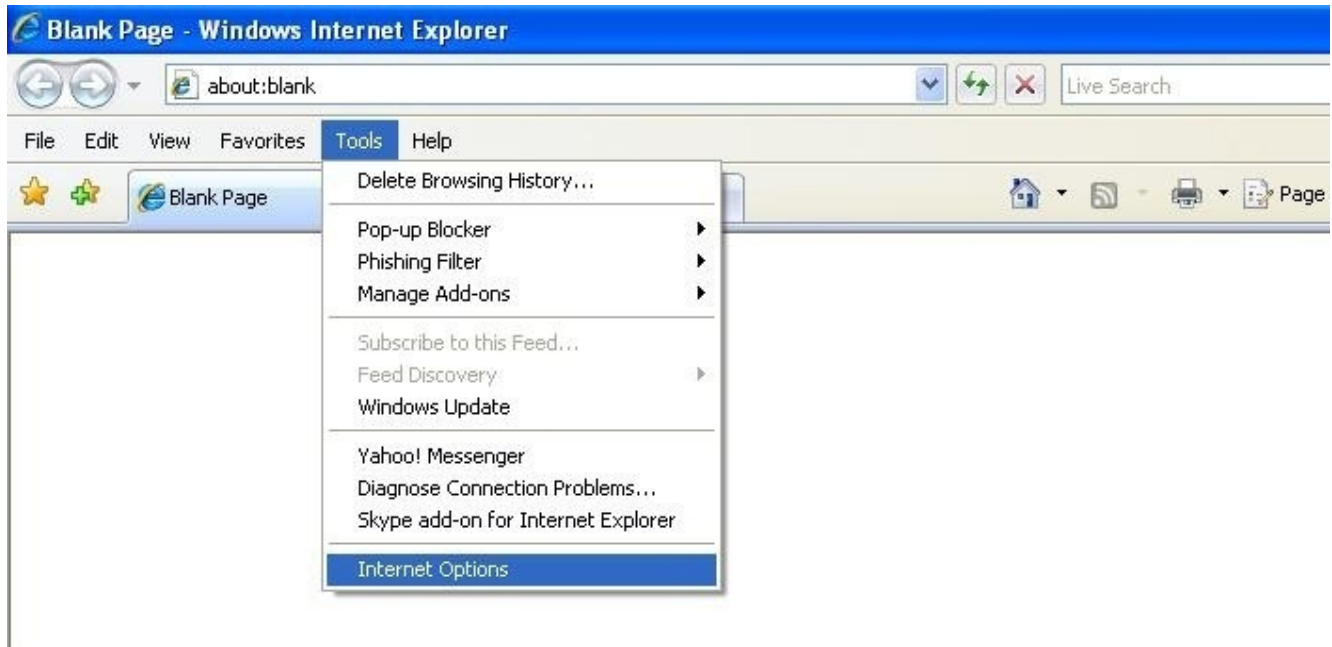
Blank Page - Windows Internet Explorer

about:blank

Live Search

File Edit View Favorites Tools Help

Blank Page

Page

Delete Browsing History...

Pop-up Blocker
Phishing Filter
Manage Add-ons

Subscribe to this Feed...
Feed Discovery
Windows Update

Yahoo! Messenger
Diagnose Connection Problems...
Skype add-on for Internet Explorer

Internet Options